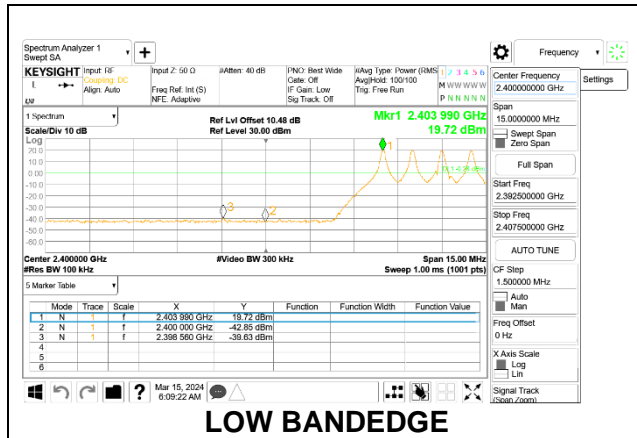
Spectrum Analyzer 1
Swept SA

KEYSIGHT Input: RF
Coupling: DC
Align: Auto

Input Z: 50 Ω
Freq Ref: Int (S)
NFE: Adaptive

#Atten: 40 dB

PNO: Best Wide
Gate: Off
IF Gain: Low
Sig Track: Off

#Avg Type: Power (RMS)
Avg|Hold: 100/100
Trig: Free Run

1 2 3 4 5 6
M W W W W W
P N N N N N

Frequency

Settings

1 Spectrum

Scale/Div 10 dB

Ref Lvl Offset 10.48 dB
Ref Level 30.00 dBm

Mkr1 2.403 990 GHz
19.72 dBm

Log
20.0
10.0
0.00
-10.0
-20.0
-30.0
-40.0
-50.0
-60.0

-11.4 dBm

Center 2.400000 GHz
#Res BW 100 kHz

#Video BW 300 kHz

Span 15.00 MHz
Sweep 1.00 ms (1001 pts)

5 Marker Table

| | Mode | Trace | Scale | X | Y | Function | Function Width | Function Value |
|---|---|---|---|---|---|---|---|---|
| 1 | N | 1 | f | 2.403 990 GHz | 19.72 dBm | | | |
| 2 | N | 1 | f | 2.400 000 GHz | -42.85 dBm | | | |
| 3 | N | 1 | f | 2.398 560 GHz | -39.63 dBm | | | |
| 4 | | | | | | | | |
| 5 | | | | | | | | |
| 6 | | | | | | | | |

Center Frequency
2.400000000 GHz

Span
15.0000000 MHz
Swept Span
Zero Span

Full Span

Start Freq
2.392500000 GHz

Stop Freq
2.407500000 GHz

AUTO TUNE

CF Step
1.500000 MHz
Auto
Man

Freq Offset
0 Hz

X Axis Scale
Log
Lin

Signal Track
(Span Zoom)

Mar 15, 2024
6:09:22 AM

LOW BANDEDGE